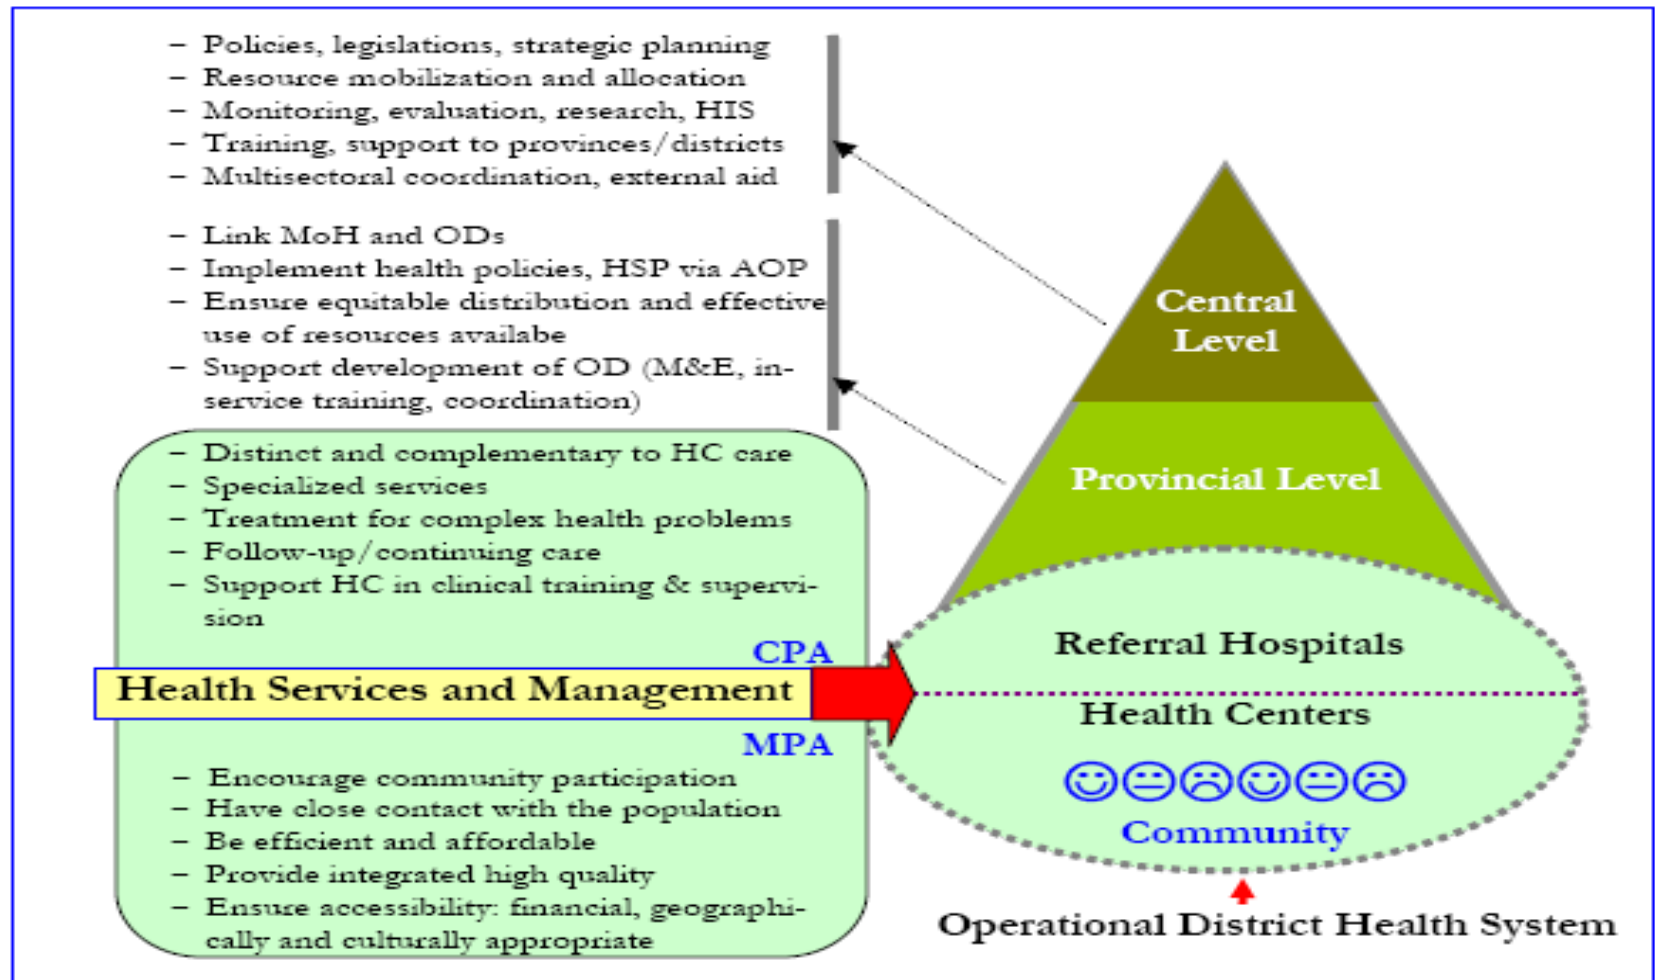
– Policies, legislations, strategic planning
– Resource mobilization and allocation
– Monitoring, evaluation, research, HIS
– Training, support to provinces/districts
– Multisectoral coordination, external aid

– Link MoH and ODs
– Implement health policies, HSP via AOP
– Ensure equitable distribution and effective use of resources availabe
– Support development of OD (M&E, inservice training, coordination)

– Distinct and complementary to HC care
– Specialized services
– Treatment for complex health problems
– Follow-up/continuing care
– Support HC in clinical training & supervision

CPA

Health Services and Management

MPA

– Encourage community participation
– Have close contact with the population
– Be efficient and affordable
– Provide integrated high quality
– Ensure accessibility: financial, geographically and culturally appropriate

Central Level

Provincial Level

Referral Hospitals

Health Centers

☺😐☹☺😐☹

Community

Operational District Health System